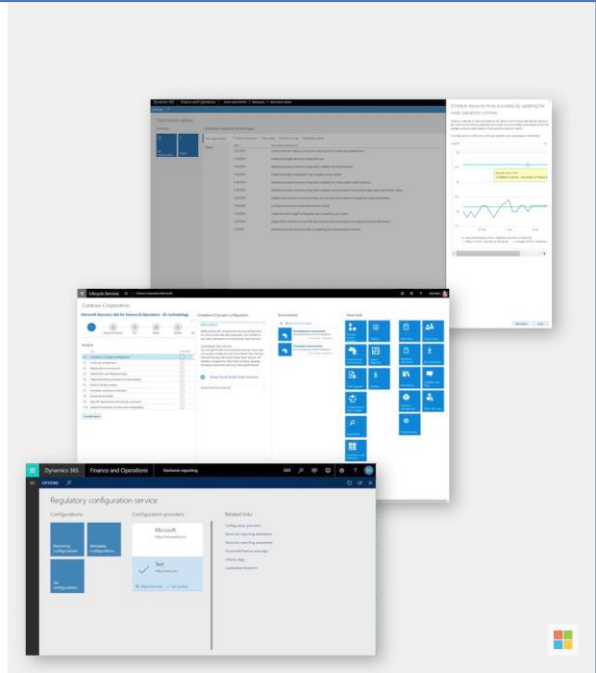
Dynamics 365 | Finance and Operations

Optimization advisor

Schedule resources more accurately by updating the route operations runtimes

Lifecycle Services

Contoso Corporation

Microsoft Dynamics 365 for Finance & Operations

Dynamics 365 | Finance and Operations | Electronic reporting

OPTIONS

Regulatory configuration service

Configurations

Reporting configurations

Metadata configurations

Tax configurations

Configuration providers

Microsoft

Test

Related links

Configuration providers